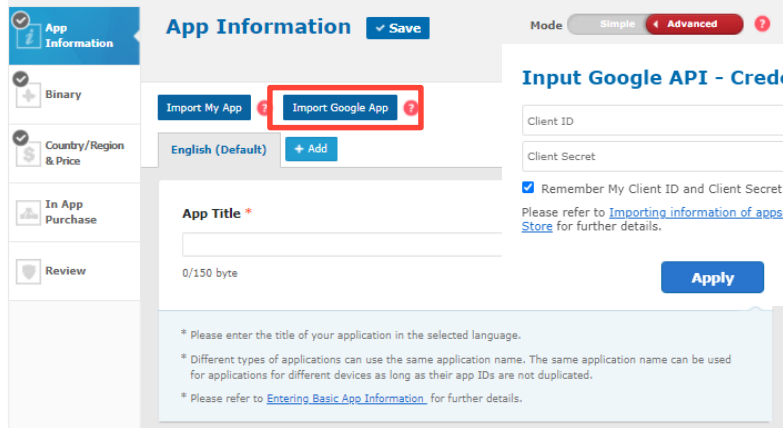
App Information

Binary

Country/Region & Price

In App Purchase

Review

App Information

Save

Mode Simple Advanced

Import My App ?

Import Google App ?

English (Default)

+ Add

App Title *

0/150 byte

Input Google API - Crede

Client ID

Client Secret

Remember My Client ID and Client Secret

Please refer to Importing information of apps Store for further details.

Apply

* Please enter the title of your application in the selected language.

* Different types of applications can use the same application name. The same application name can be used for applications for different devices as long as their app IDs are not duplicated.

* Please refer to Entering Basic App Information for further details.